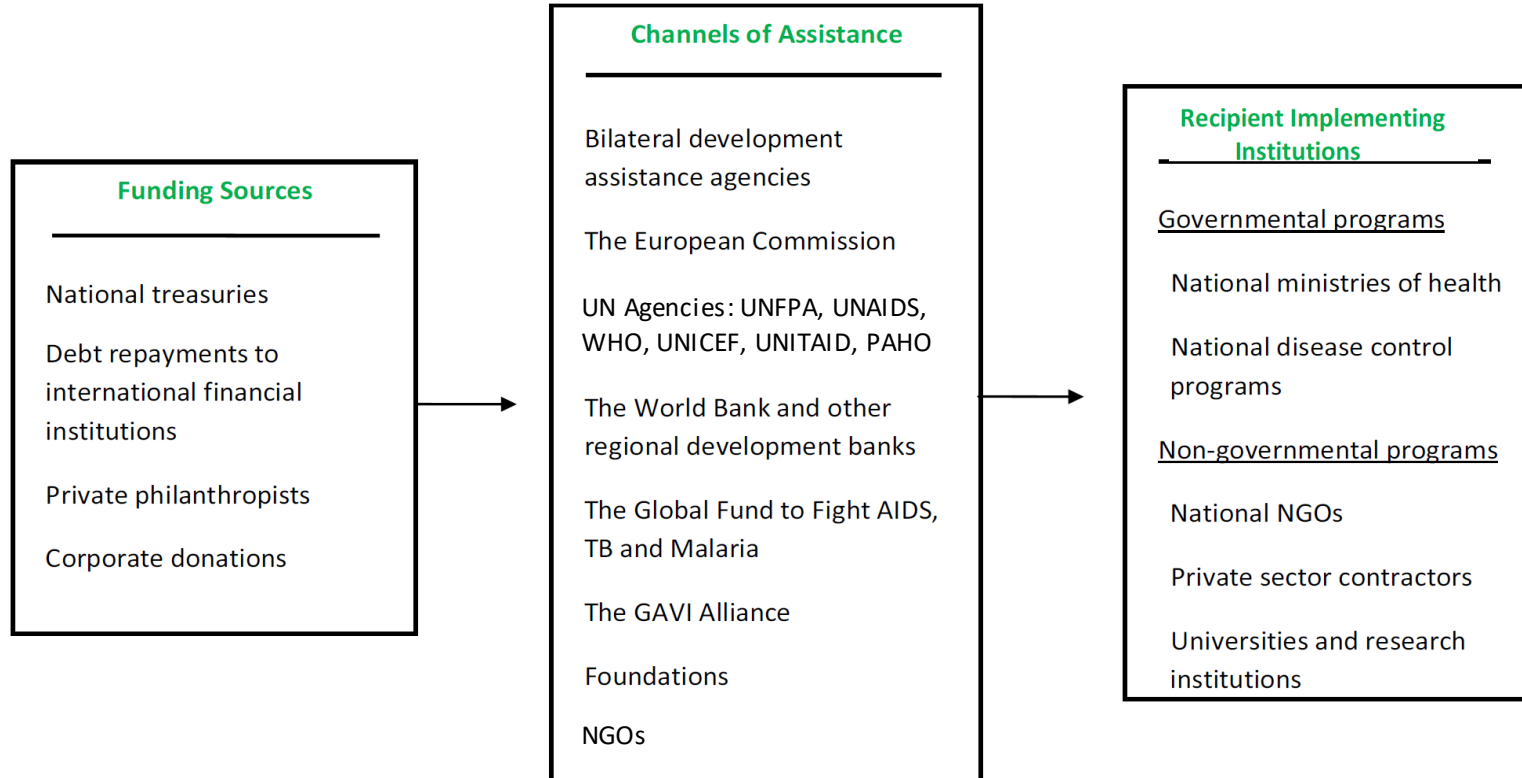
Funding Sources

National treasuries

Debt repayments to international financial institutions

Private philanthropists

Corporate donations

Channels of Assistance

Bilateral development assistance agencies

The European Commission

UN Agencies: UNFPA, UNAIDS, WHO, UNICEF, UNITAID, PAHO

The World Bank and other regional development banks

The Global Fund to Fight AIDS, TB and Malaria

The GAVI Alliance

Foundations

NGOs

Recipient Implementing Institutions

Governmental programs

National ministries of health

National disease control programs

Non-governmental programs

National NGOs

Private sector contractors

Universities and research institutions